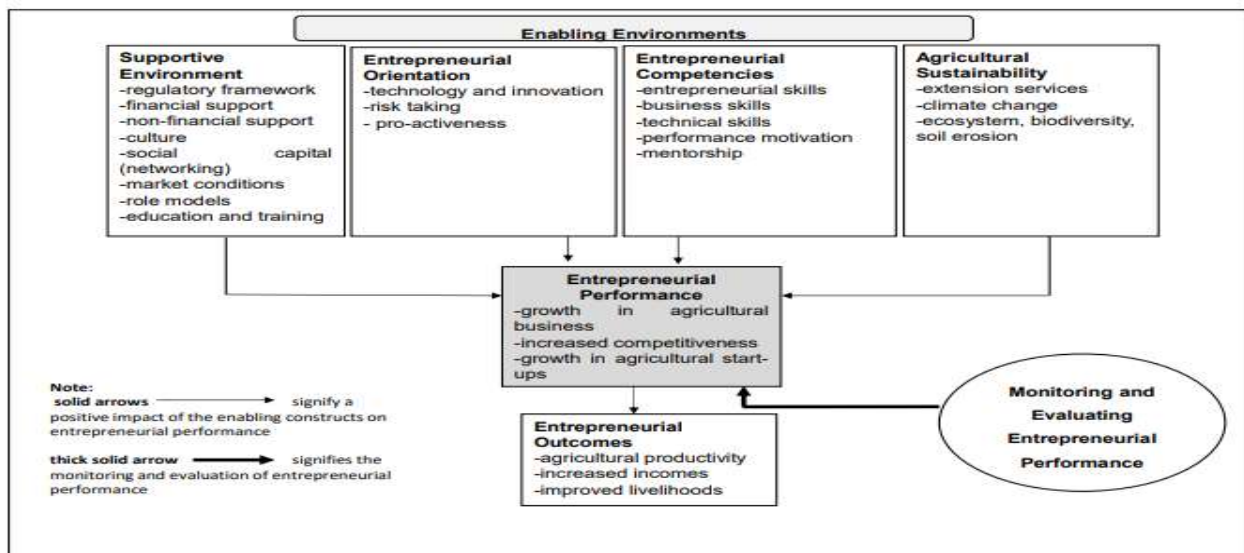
Enabling Environments

Supportive Environment
-regulatory framework
-financial support
-non-financial support
-culture
-social capital (networking)
-market conditions
-role models
-education and training

Entrepreneurial Orientation
-technology and innovation
-risk taking
- pro-activeness

Entrepreneurial Competencies
-entrepreneurial skills
-business skills
-technical skills
-performance motivation
-mentorship

Agricultural Sustainability
-extension services
-climate change
-ecosystem, biodiversity, soil erosion

Entrepreneurial Performance
-growth in agricultural business
-increased competitiveness
-growth in agricultural start-ups

Note:
solid arrows signify a positive impact of the enabling constructs on entrepreneurial performance

thick solid arrow signifies the monitoring and evaluation of entrepreneurial performance

Entrepreneurial Outcomes
-agricultural productivity
-increased incomes
-improved livelihoods

Monitoring and Evaluating Entrepreneurial Performance